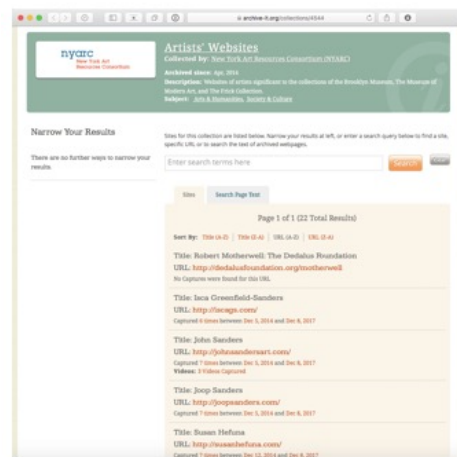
archive-it.org/collections/4544

nyarc
New York Art Resources Consortium

Artists' Websites
Collected by: New York Art Resources Consortium (NYARC)
Archived since: Apr, 2014
Description: Websites of artists significant to the collections of the Brooklyn Museum, The Museum of Modern Art, and The Frick Collection.
Subject: Arts & Humanities, Society & Culture

Narrow Your Results

There are no further ways to narrow your results.

Sites for this collection are listed below. Narrow your results at left, or enter a search query below to find a site, specific URL or to search the text of archived webpages.

Enter search terms here
Search
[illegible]

Sites
Search Page Text

Page 1 of 1 (22 Total Results)

Sort By: Title (A-Z) | Title (Z-A) | URL (A-Z) | URL (Z-A)

Title: Robert Motherwell: The Dedalus Foundation
URL: http://dedalusfoundation.org/motherwell
No Captures were found for this URL

Title: Inca Greenfield-Sanders
URL: http://incags.com/
Captured 9 times between Dec 5, 2014 and Dec 8, 2017

Title: John Sanders
URL: http://johnsandersart.com/
Captured 7 times between Dec 5, 2014 and Dec 8, 2017
Videos: 3 Videos Captured

Title: Joop Sanders
URL: http://joopsanders.com/
Captured 7 times between Dec 5, 2014 and Dec 8, 2017

Title: Susan Hefuna
URL: http://susanhefuna.com/
Captured 7 times between Dec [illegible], 2014 and Dec 8, 2017